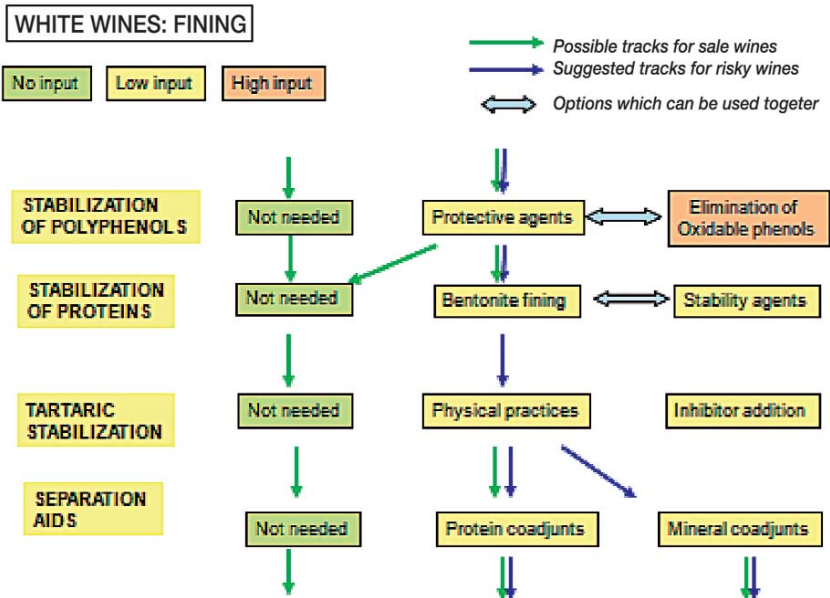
WHITE WINES: FINING

No input
Low input
High input

Possible tracks for sale wines
Suggested tracks for risky wines
Options which can be used togeter

STABILIZATION OF POLYPHENOLS
Not needed
Protective agents
Elimination of Oxidable phenols

STABILIZATION OF PROTEINS
Not needed
Bentonite fining
Stability agents

TARTARIC STABILIZATION
Not needed
Physical practices
Inhibitor addition

SEPARATION AIDS
Not needed
Protein coadjunts
Mineral coadjunts